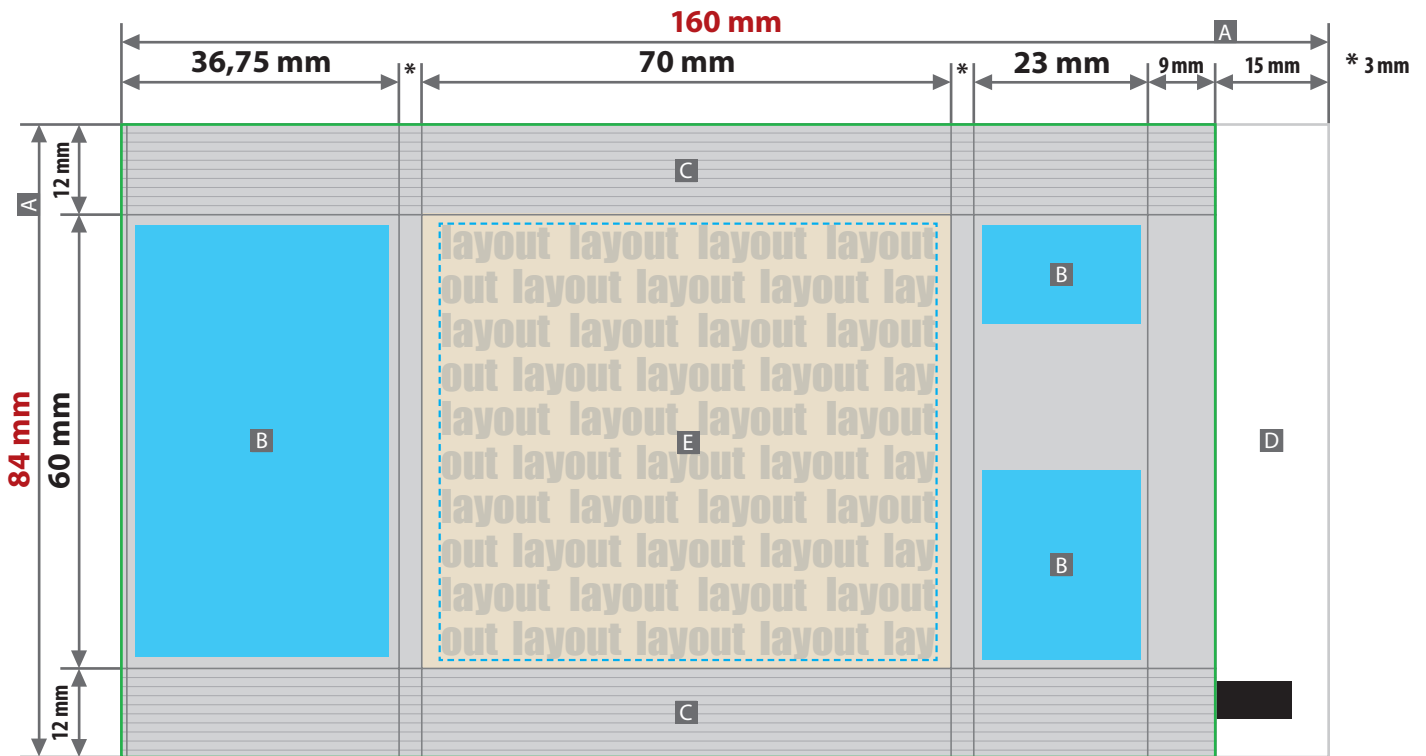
160 mm

A

36,75 mm

*

70 mm

*

23 mm

9 mm

15 mm

* 3 mm

A

12 mm

C

84 mm

60 mm

B

layout layout layout layout
out layout layout layout lay
layout layout layout layout
out layout layout layout lay
layout layout layout layout
out layout layout layout lay
layout layout layout layout
out layout layout layout lay
layout layout layout layout
out layout layout layout lay

E

B

B

D

12 mm

C